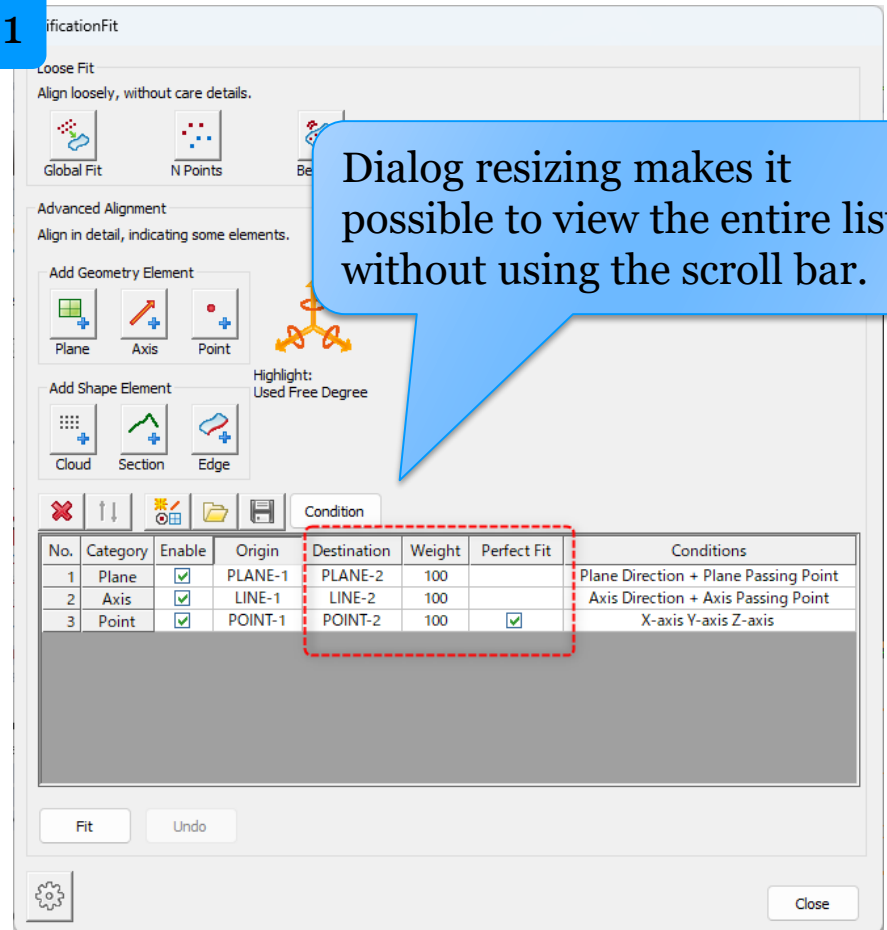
1

ificationFit

Loose Fit
Align loosely, without care details.

Global Fit
N Points
Be

Dialog resizing makes it possible to view the entire lis without using the scroll bar.

Advanced Alignment
Align in detail, indicating some elements.

Add Geometry Element
Plane
Axis
Point

Highlight:
Used Free Degree

Add Shape Element
Cloud
Section
Edge

Condition

| No. | Category | Enable | Origin | Destination | Weight | Perfect Fit | Conditions |
|---|---|---|---|---|---|---|---|
| 1 | Plane | ☑ | PLANE-1 | PLANE-2 | 100 | | Plane Direction + Plane Passing Point |
| 2 | Axis | ☑ | LINE-1 | LINE-2 | 100 | | Axis Direction + Axis Passing Point |
| 3 | Point | ☑ | POINT-1 | POINT-2 | 100 | ☑ | X-axis Y-axis Z-axis |

Fit
Undo

Close